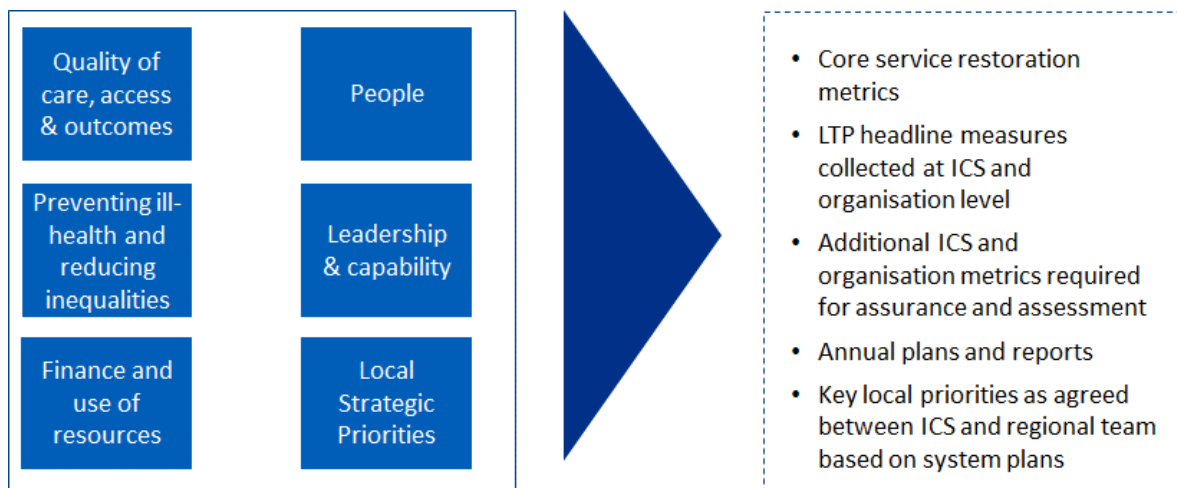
Quality of care, access & outcomes

People

Preventing ill-health and reducing inequalities

Leadership & capability

Finance and use of resources

Local Strategic Priorities

• Core service restoration metrics
• LTP headline measures collected at ICS and organisation level
• Additional ICS and organisation metrics required for assurance and assessment
• Annual plans and reports
• Key local priorities as agreed between ICS and regional team based on system plans